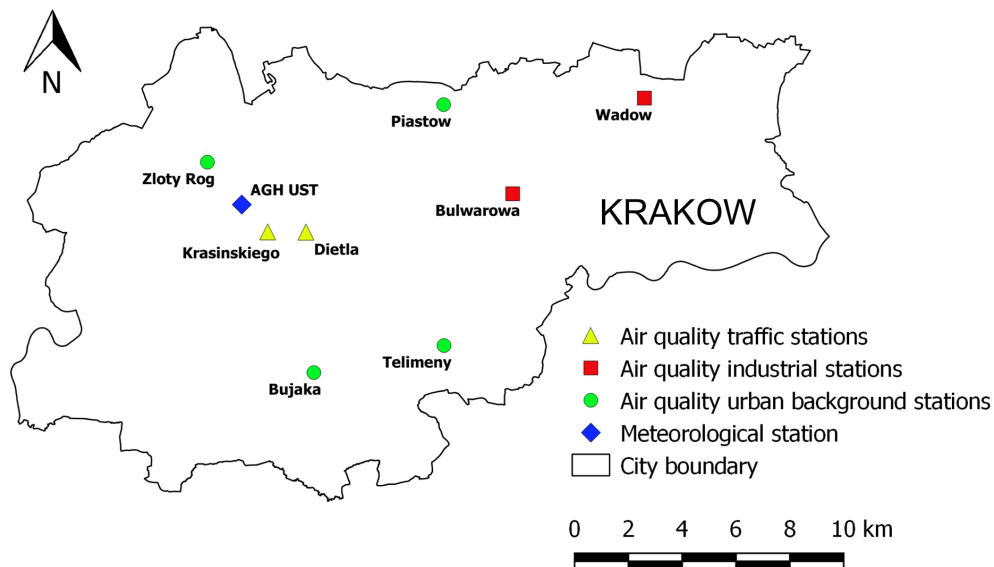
N

Piastow

Wadow

Zloty Rog

AGH UST

Bulwarowa

KRAKOW

Krasinskiego

Dietla

Telimeny

Bujaka

Air quality traffic stations
Air quality industrial stations
Air quality urban background stations
Meteorological station
City boundary

0 2 4 6 8 10 km